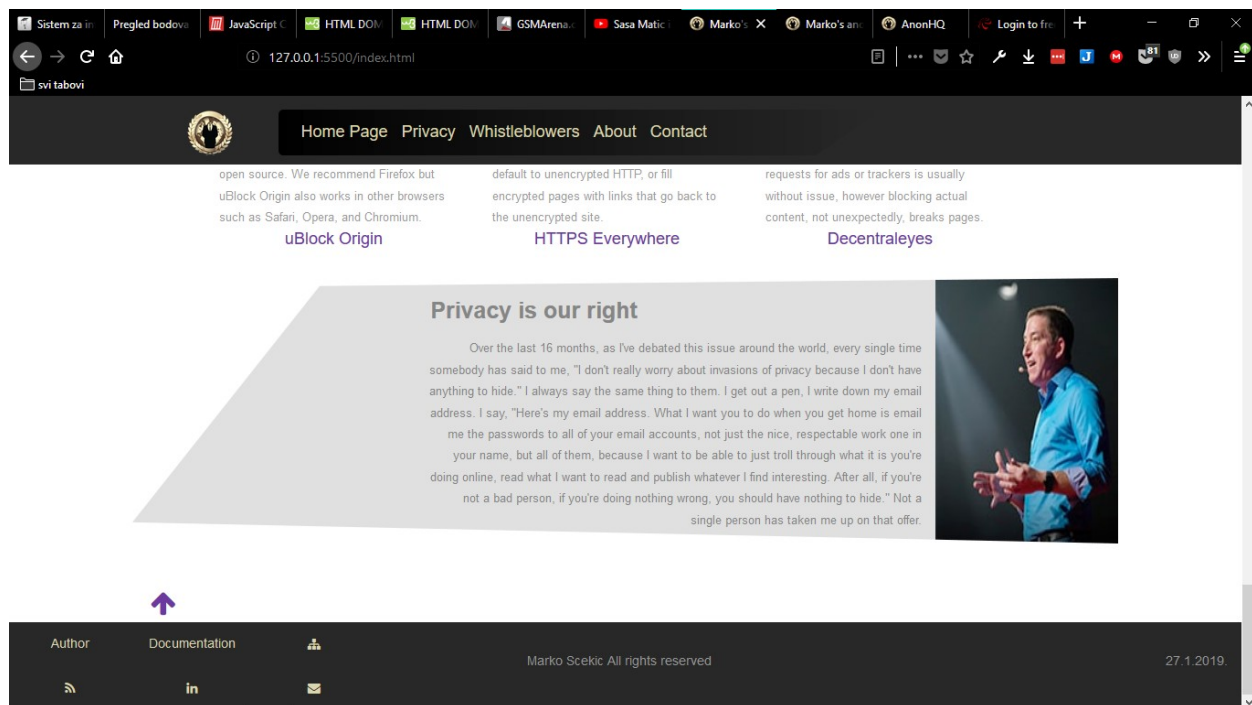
Sistem za in | Pregled bodova | JavaScript C | HTML DOM | HTML DOM | GSMArena | Sasa Matic | Marko's | Marko's an | AnonHQ | Login to fre

127.0.0.1:5500/index.html

svi tabovi

Home Page Privacy Whistleblowers About Contact

open source. We recommend Firefox but uBlock Origin also works in other browsers such as Safari, Opera, and Chromium.

uBlock Origin

default to unencrypted HTTP, or fill encrypted pages with links that go back to the unencrypted site.

HTTPS Everywhere

requests for ads or trackers is usually without issue, however blocking actual content, not unexpectedly, breaks pages.

Decentraleyes

Privacy is our right

Over the last 16 months, as I've debated this issue around the world, every single time somebody has said to me, "I don't really worry about invasions of privacy because I don't have anything to hide." I always say the same thing to them. I get out a pen, I write down my email address. I say, "Here's my email address. What I want you to do when you get home is email me the passwords to all of your email accounts, not just the nice, respectable work one in your name, but all of them, because I want to be able to just troll through what it is you're doing online, read what I want to read and publish whatever I find interesting. After all, if you're not a bad person, if you're doing nothing wrong, you should have nothing to hide." Not a single person has taken me up on that offer.

Author Documentation

Marko Scekic All rights reserved

27.1.2019.

in